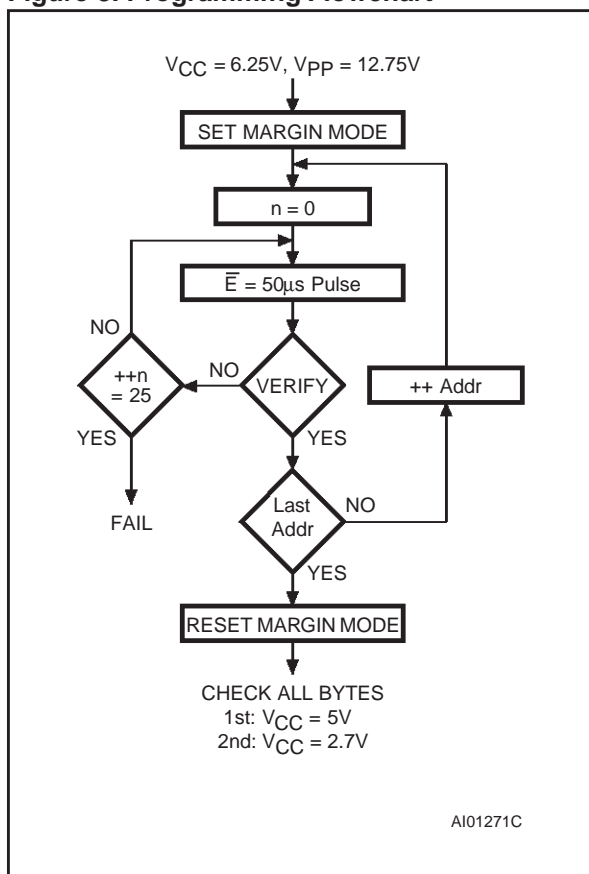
Figure 6. Programming Flowchart

$V_{CC}$ = 6.25V, $V_{PP}$ = 12.75V

SET MARGIN MODE

n = 0

$\overline{E}$ = 50µs Pulse

NO

++n = 25

NO

VERIFY

++ Addr

YES

YES

FAIL

Last Addr

NO

YES

RESET MARGIN MODE

CHECK ALL BYTES
1st: $V_{CC}$ = 5V
2nd: $V_{CC}$ = 2.7V

AI01271C